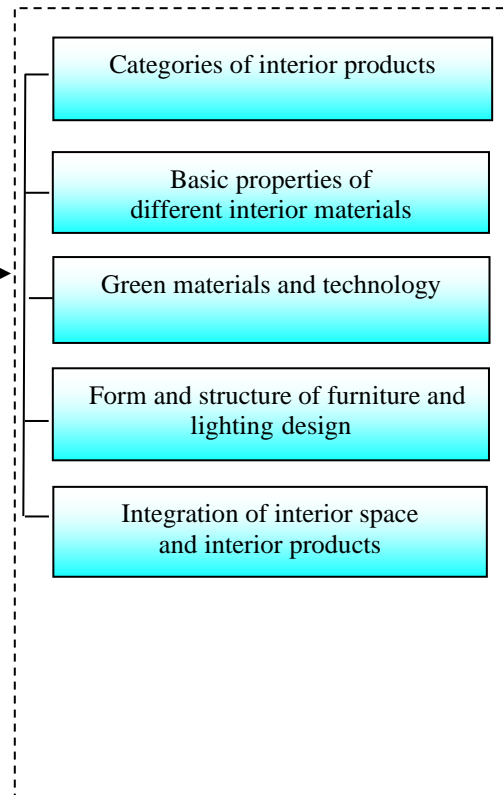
Categories of interior products

Basic properties of different interior materials

Green materials and technology

Form and structure of furniture and lighting design

Integration of interior space and interior products